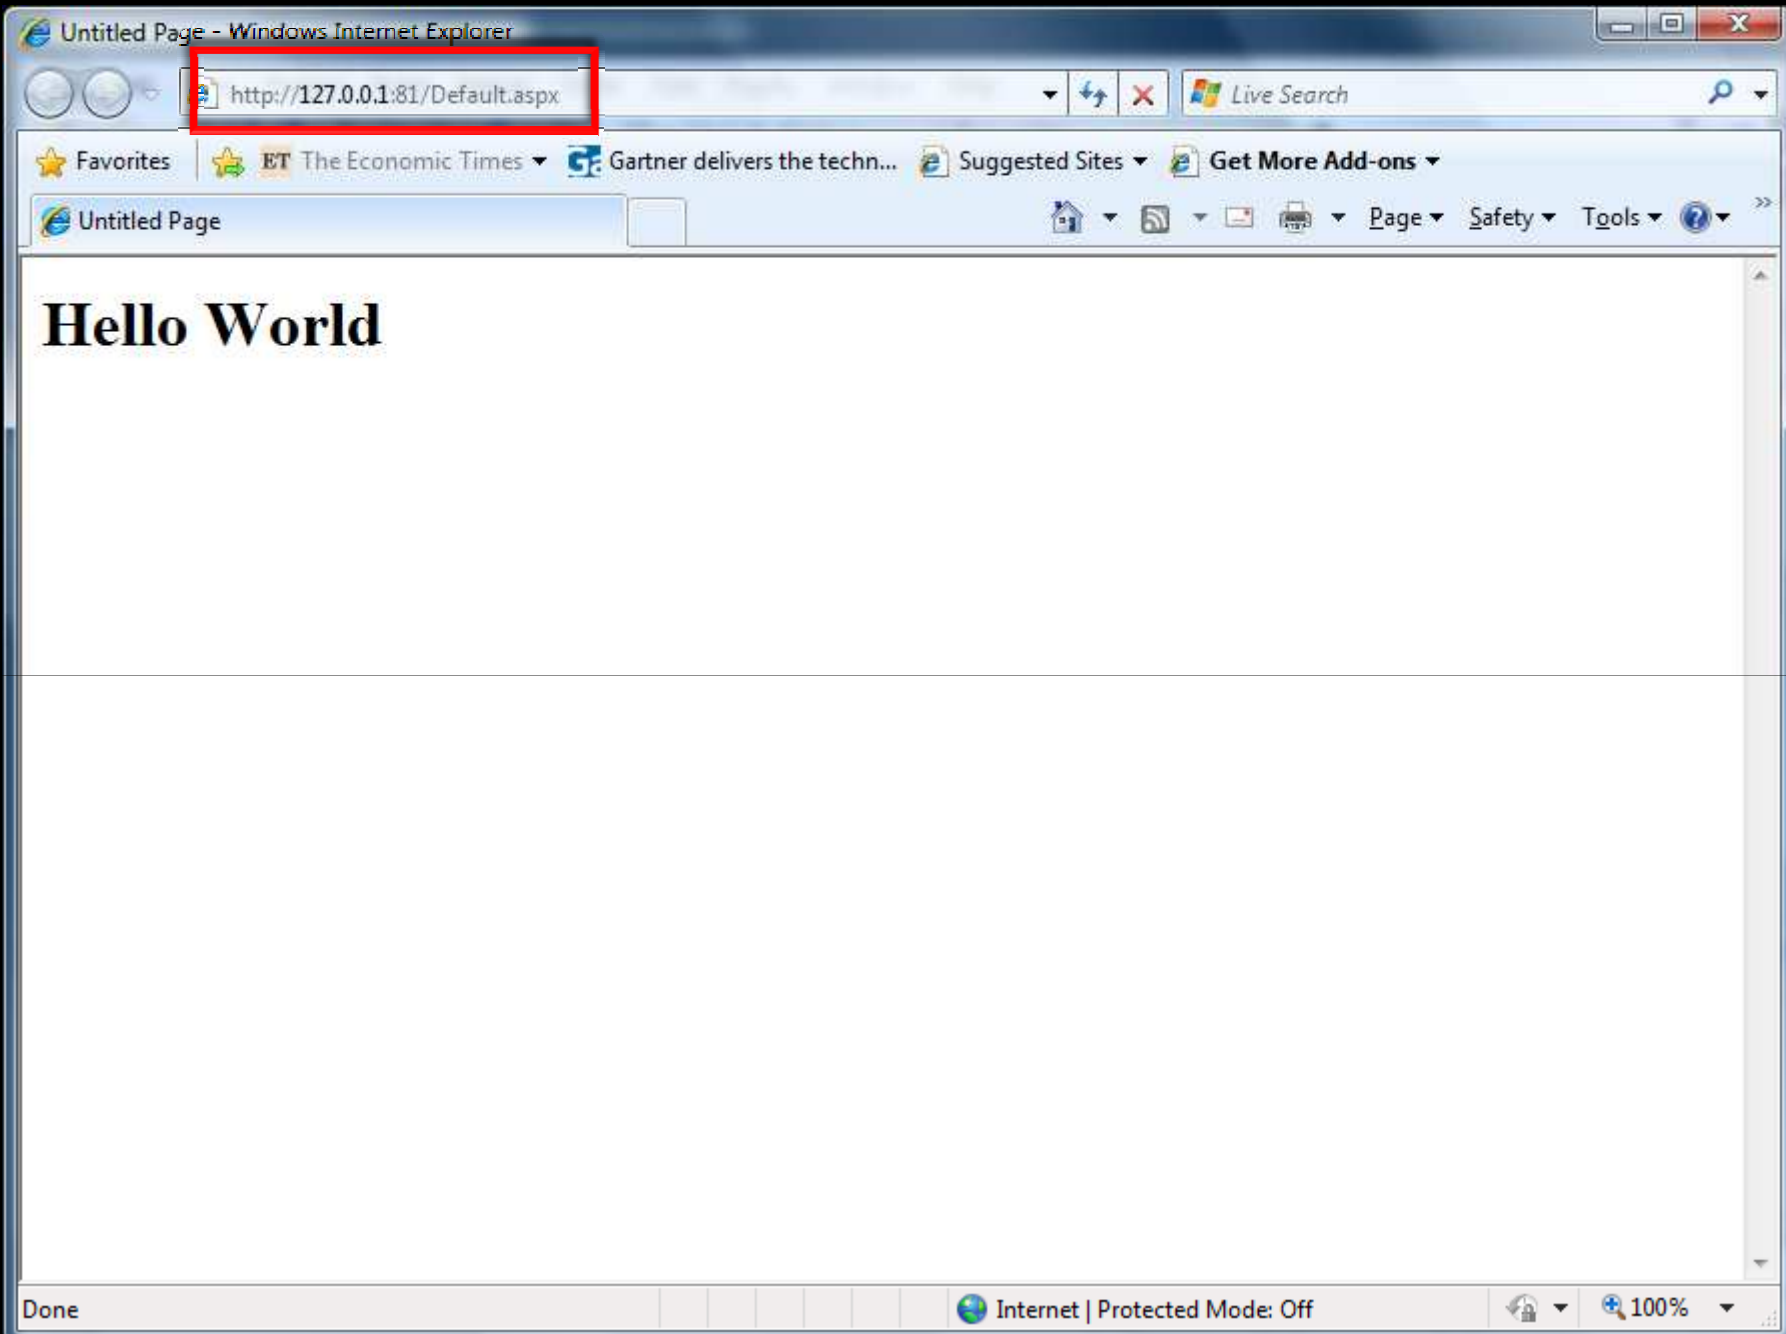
Untitled Page - Windows Internet Explorer

http://127.0.0.1:81/Default.aspx

Live Search

Favorites

ET The Economic Times

Gartner delivers the techn...

Suggested Sites

Get More Add-ons

Untitled Page

Page

Safety

Tools

Hello World

Done

Internet | Protected Mode: Off

100%